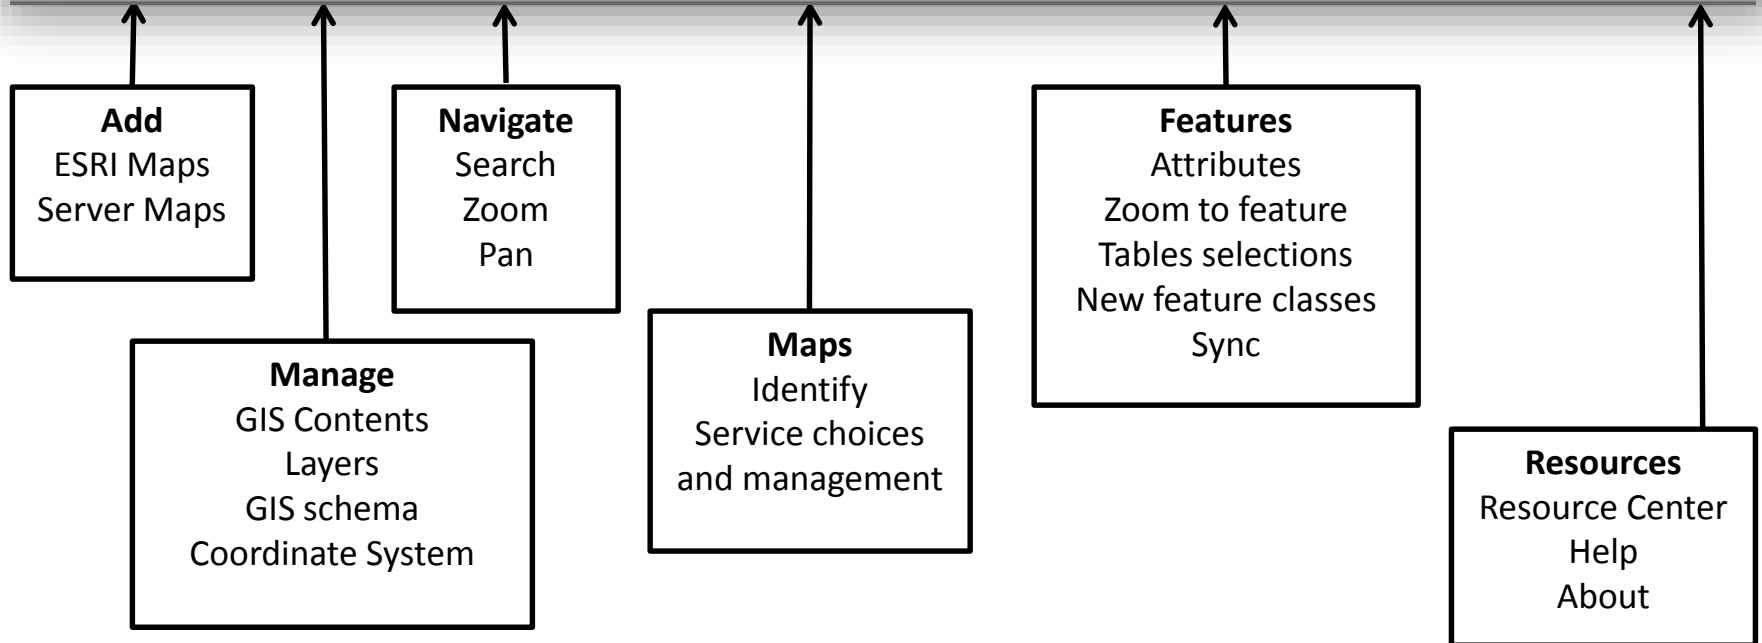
**Add**
ESRI Maps
Server Maps

**Manage**
GIS Contents
Layers
GIS schema
Coordinate System

**Navigate**
Search
Zoom
Pan

**Maps**
Identify
Service choices and management

**Features**
Attributes
Zoom to feature
Tables selections
New feature classes
Sync

**Resources**
Resource Center
Help
About